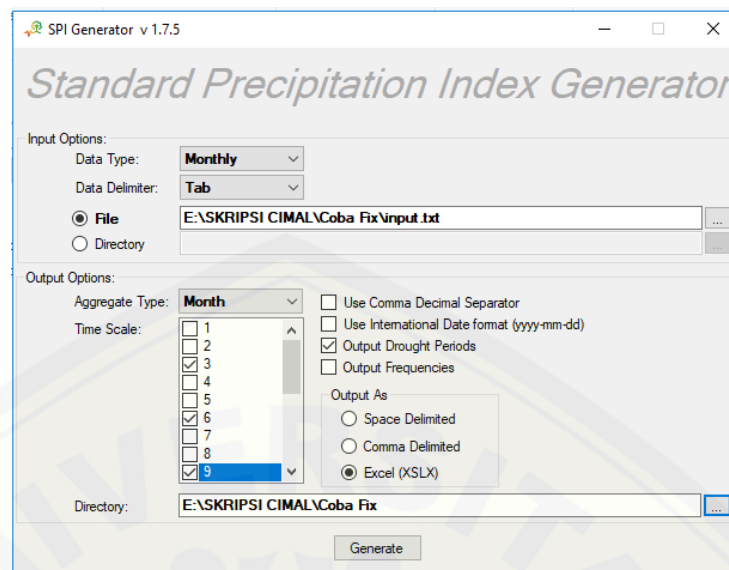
SPI Generator v 1.7.5

Standard Precipitation Index Generator

Input Options:
Data Type: Monthly
Data Delimiter: Tab
File E:\SKRIPSI CIMAL\Coba Fix\input.txt ...
Directory ...

Output Options:
Aggregate Type: Month
Time Scale:
1
2
3
4
5
6
7
8
9

Use Comma Decimal Separator
Use International Date format (yyyy-mm-dd)
Output Drought Periods
Output Frequencies

Output As
Space Delimited
Comma Delimited
Excel (XSLX)

Directory: E:\SKRIPSI CIMAL\Coba Fix ...

Generate